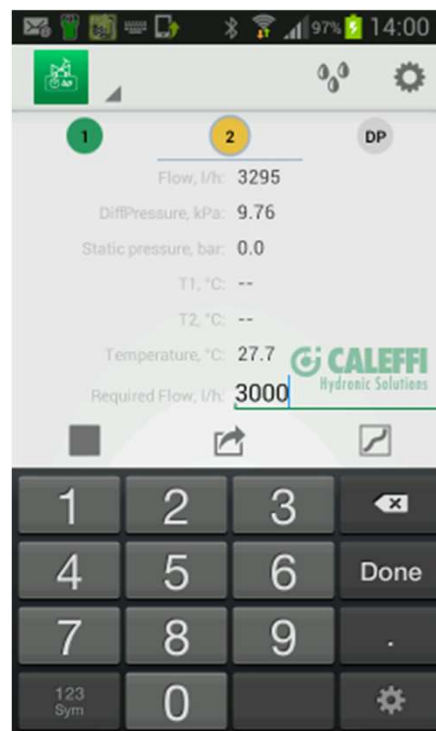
97% 14:00

1
2
DP

Flow, l/h: 3295
DiffPressure, kPa: 9.76
Static pressure, bar: 0.0
T1, °C: --
T2, °C: --
Temperature, °C: 27.7
CALEFFI
Hydronic Solutions
Required Flow, l/h: 3000

1
2
3
4
5
6
Done
7
8
9
.
123
Sym
0